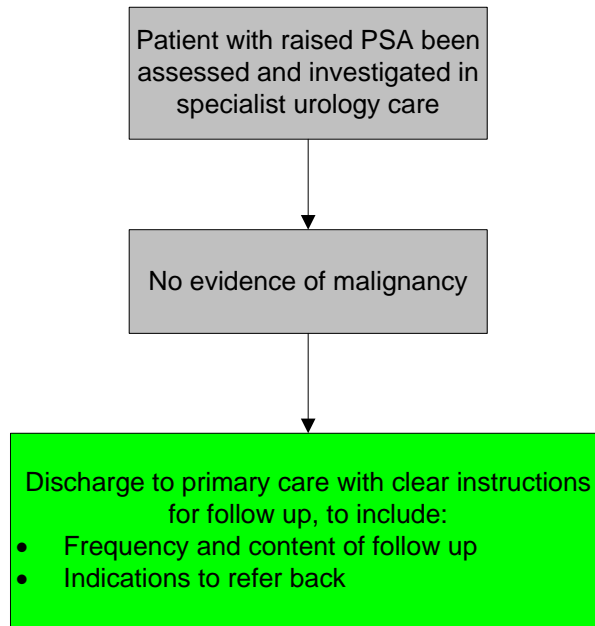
Patient with raised PSA been assessed and investigated in specialist urology care

No evidence of malignancy

Discharge to primary care with clear instructions for follow up, to include:
- Frequency and content of follow up
- Indications to refer back